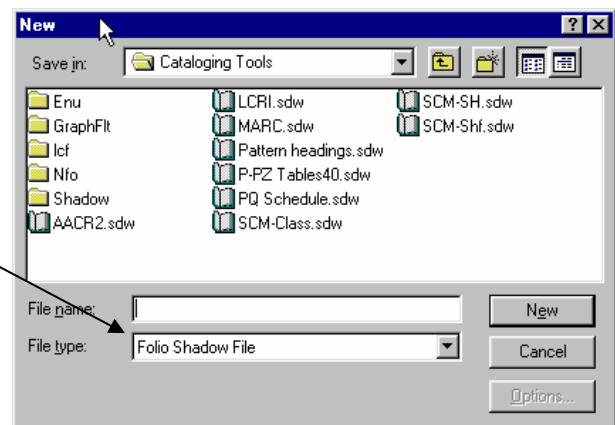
New

?

X

Save in: Cataloging Tools

Enu
GraphFlt
Icf
Nfo
Shadow
AACR2.sdw

LCRI.sdw
MARC.sdw
Pattern headings.sdw
P-PZ Tables40.sdw
PQ Schedule.sdw
SCM-Class.sdw

SCM-SH.sdw
SCM-Shf.sdw

File name:

File type: Folio Shadow File

New

Cancel

Options...